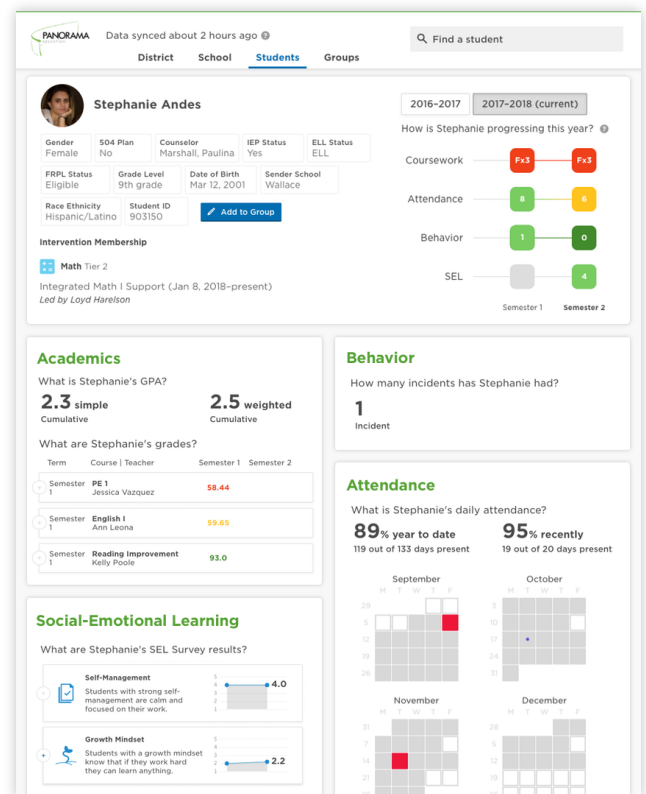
PANORAMA EDUCATION

Data synced about 2 hours ago

District School Students Groups

Find a student

Stephanie Andes

| Gender Female | 504 Plan No | Counselor Marshall, Paulina | IEP Status Yes | ELL Status ELL |
|---|---|---|---|---|
| FRPL Status Eligible | Grade Level 9th grade | Date of Birth Mar 12, 2001 | Sender School Wallace | |
| Race Ethnicity Hispanic/Latino | Student ID 903150 | Add to Group | | |

Intervention Membership

Math Tier 2

Integrated Math I Support (Jan 8, 2018–present)

Led by Loyd Harelson

2016–2017 2017–2018 (current)

How is Stephanie progressing this year?

| | Semester 1 | Semester 2 |
|---|---|---|
| Coursework | Fx3 | Fx3 |
| Attendance | 8 | 6 |
| Behavior | 1 | 0 |
| SEL | | 4 |

Academics

What is Stephanie's GPA?

2.3 simple
Cumulative

2.5 weighted
Cumulative

What are Stephanie's grades?

| Term | Course \| Teacher | Semester 1 | Semester 2 |
|---|---|---|---|
| Semester 1 | PE 1 Jessica Vazquez | 58.44 | |
| Semester 1 | English I Ann Leona | 59.65 | |
| Semester 1 | Reading Improvement Kelly Poole | 93.0 | |

Behavior

How many incidents has Stephanie had?

1
Incident

Attendance

What is Stephanie's daily attendance?

89% year to date
119 out of 133 days present

95% recently
19 out of 20 days present

September
M T W T F
29
5
12
19
26

October
M T W T F
3
10
17
24
31

November
M T W T F
31
7
14
21
28

December
M T W T F
28
5
12
19
26

Social-Emotional Learning

What are Stephanie's SEL Survey results?

Self-Management
Students with strong self-management are calm and focused on their work.
5 4 3 2 1
4.0

Growth Mindset
Students with a growth mindset know that if they work hard they can learn anything.
5 4 3 2 1
2.2